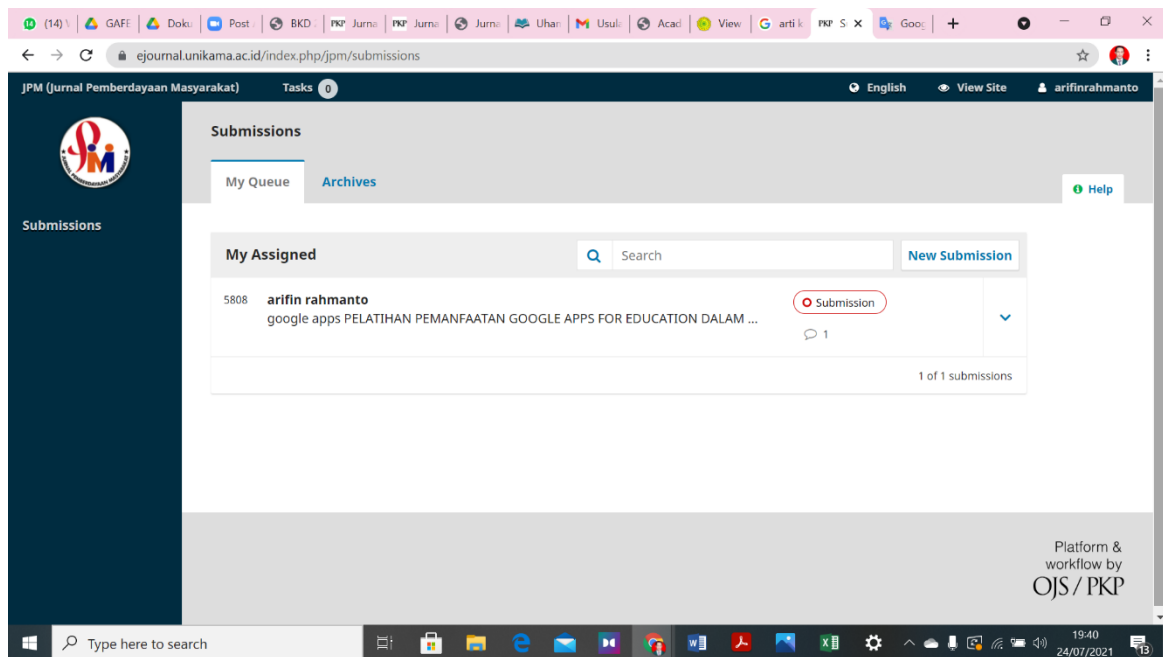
(14) GAFE Doku Post BKD PKP Jurna PKP Jurna Jurna Uhan Usul Acad View arti k PKP S Goog

ejournal.unikama.ac.id/index.php/jpm/submissions

JPM (Jurnal Pemberdayaan Masyarakat) Tasks 0 English View Site arifinrahmanto

JPM JURNAL PEMBERDAYAAN MASYARAKAT

Submissions

Submissions

My Queue Archives

Help

My Assigned

Search

New Submission

5808 arifin rahmanto
google apps PELATIHAN PEMANFAATAN GOOGLE APPS FOR EDUCATION DALAM ...

Submission

1

1 of 1 submissions

Platform & workflow by OJS / PKP

Type here to search

19:40
24/07/2021

13